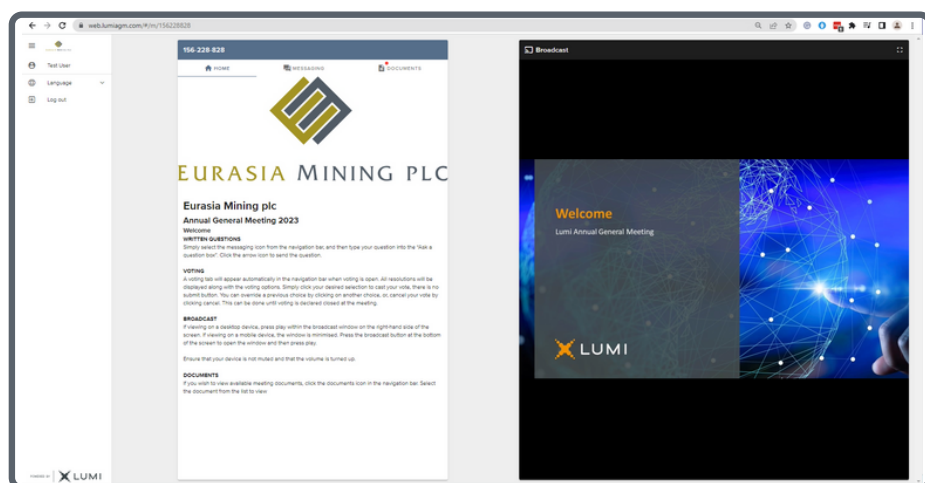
web.lumiagm.com/#/m/156228828

Test User

Language

Log out

POWERED BY LUMI

156-228-828

HOME MESSAGING DOCUMENTS

EURASIA MINING PLC

Eurasia Mining plc

Annual General Meeting 2023

Welcome

WRITTEN QUESTIONS

Simply select the messaging icon from the navigation bar, and then type your question into the "Ask a question box". Click the arrow icon to send the question.

VOTING

A voting tab will appear automatically in the navigation bar when voting is open. All resolutions will be displayed along with the voting options. Simply click your desired selection to cast your vote, there is no submit button. You can override a previous choice by clicking on another choice, or, cancel your vote by clicking cancel. This can be done until voting is declared closed at the meeting.

BROADCAST

If viewing on a desktop device, press play within the broadcast window on the right-hand side of the screen. If viewing on a mobile device, the window is minimised. Press the broadcast button at the bottom of the screen to open the window and then press play.

Ensure that your device is not muted and that the volume is turned up.

DOCUMENTS

If you wish to view available meeting documents, click the documents icon in the navigation bar. Select the document from the list to view.

Broadcast

Welcome

Lumi Annual General Meeting

LUMI